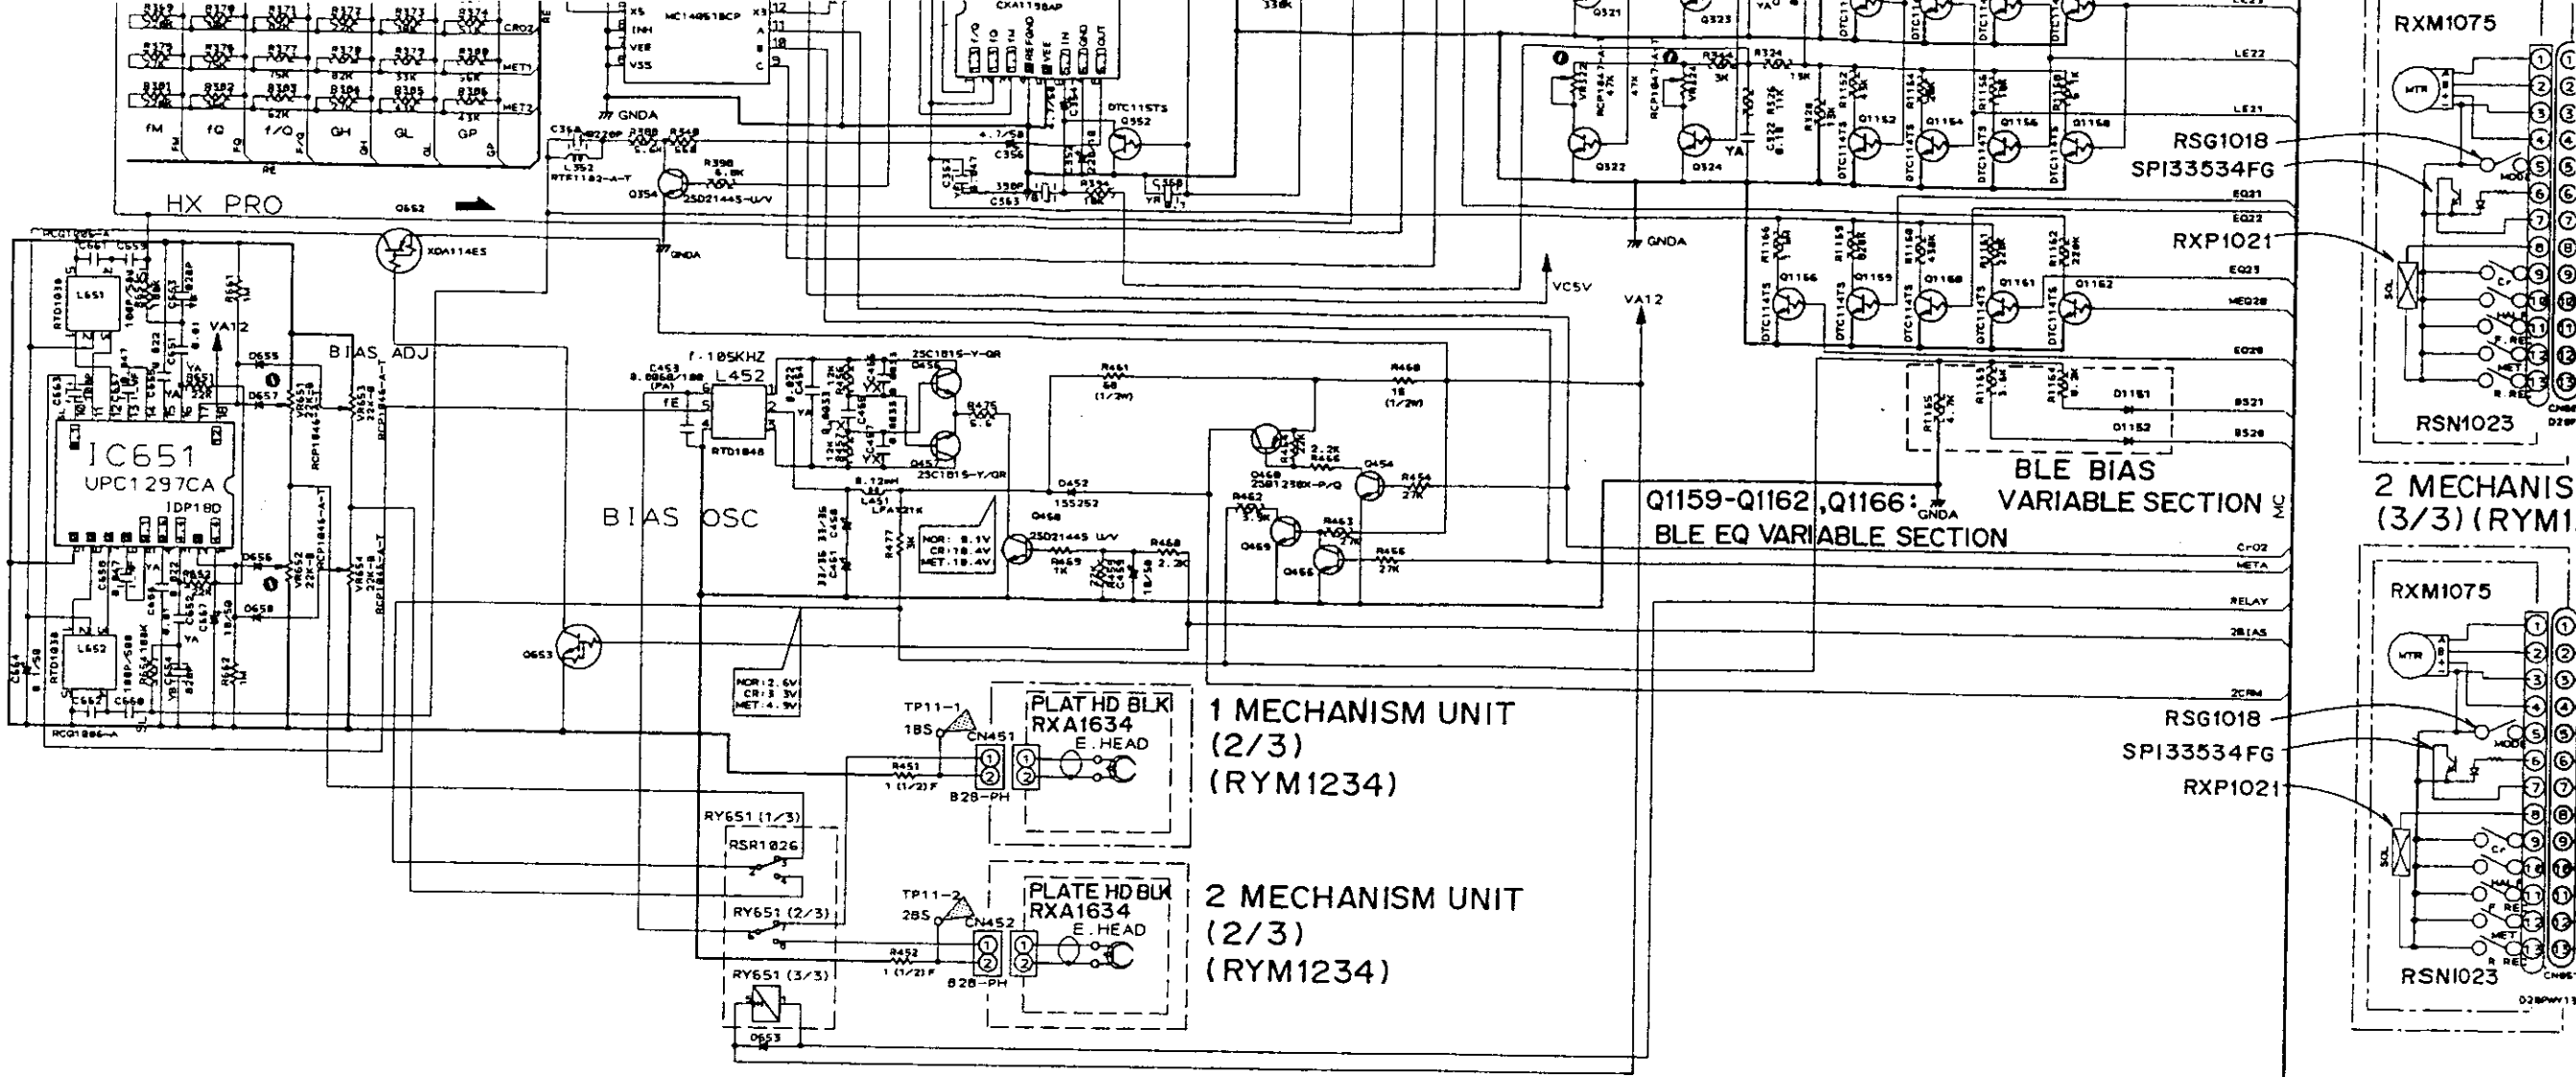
HX PRO

IC651
UPC1297CA
IDP18D

BIAS ADJ

BIAS OSC

f-105KHZ
L452

VC5V
VA12
GNDA

Q1159-Q1162,Q1166:
BLE EQ VARIABLE SECTION

BLE BIAS
VARIABLE SECTION

RXM1075
RSG1018
SPI33534FG
RXP1021
RSN1023

2 MECHANIS
(3/3)(RYM1

RXM1075
RSG1018
SPI33534FG
RXP1021
RSN1023

TP11-1
1BS
CN451
B2B-PH
PLAT HD BLK
RXA1634
E.HEAD

1 MECHANISM UNIT
(2/3)
(RYM1234)

RY651 (1/3)
RSR1026
RY651 (2/3)
RY651 (3/3)

TP11-2
2BS
CN452
B2B-PH
PLATE HD BLK
RXA1634
E.HEAD

2 MECHANISM UNIT
(2/3)
(RYM1234)

NOR: 8.1V
CR: 10.4V
MET: 10.4V

NOR: 2.6V
CR: 3.3V
MET: 4.9V

fM fQ f/Q GH GL GP

CrO2
META
RELAY
2BIAS
2CRM
LE22
LE21
EQ21
EQ22
EQ23
MEQ28
EQ28
BS21
BS28